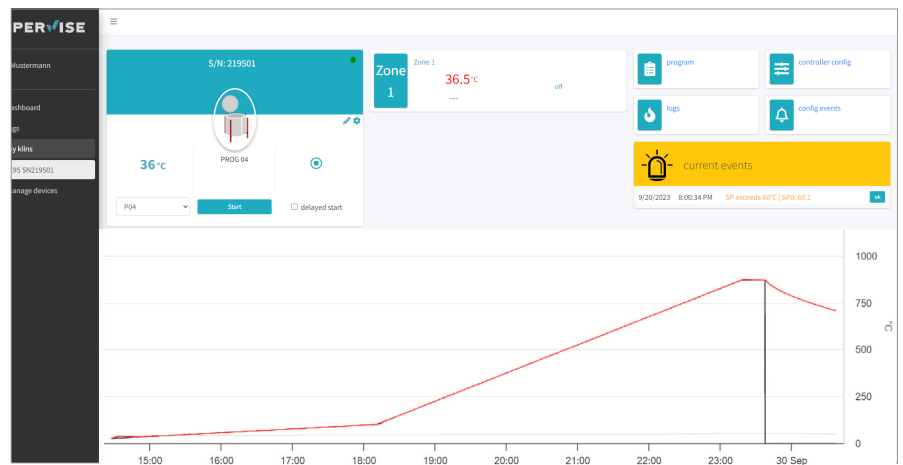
PERVISE

Mustermann

ashboard
gs
y kilns
95 SN219501
anage devices

S/N: 219501

PROG 04

36 °C

P04
Start
delayed start

Zone 1
Zone 1
36.5 °C
---
off

program
controller config
logs
config events

current events

9/20/2023 8:00:34 PM SP exceeds 60°C | SP0: 60.1 ok

1000
750
500
250
0
°C

15:00 16:00 17:00 18:00 19:00 20:00 21:00 22:00 23:00 30 Sep